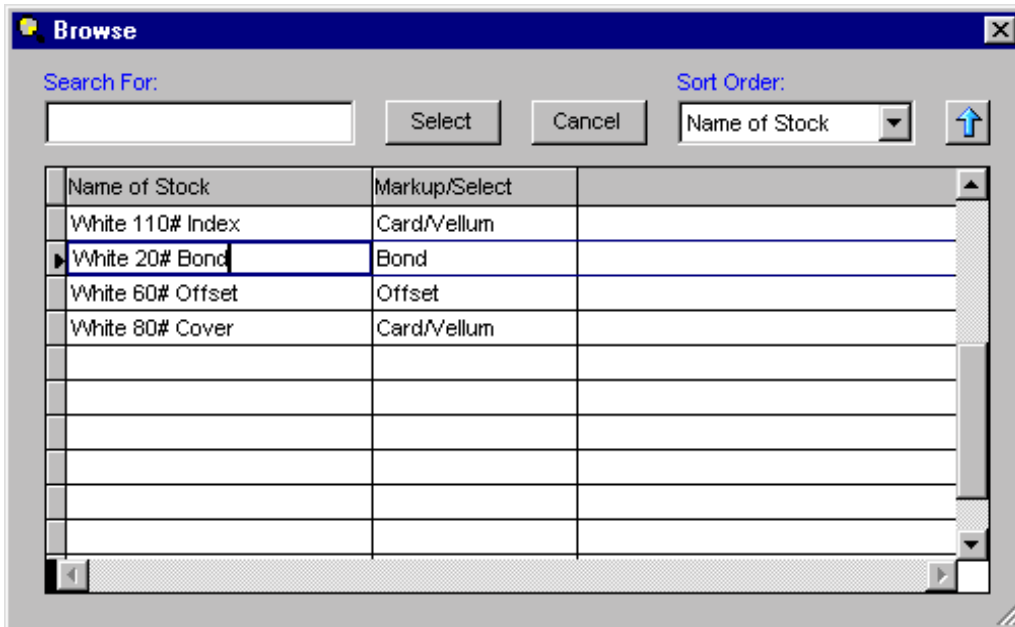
Browse

Search For:

Select

Cancel

Sort Order:

Name of Stock

| Name of Stock | Markup/Select |
|---|---|
| White 110# Index | Card/Vellum |
| White 20# Bond | Bond |
| White 60# Offset | Offset |
| White 80# Cover | Card/Vellum |